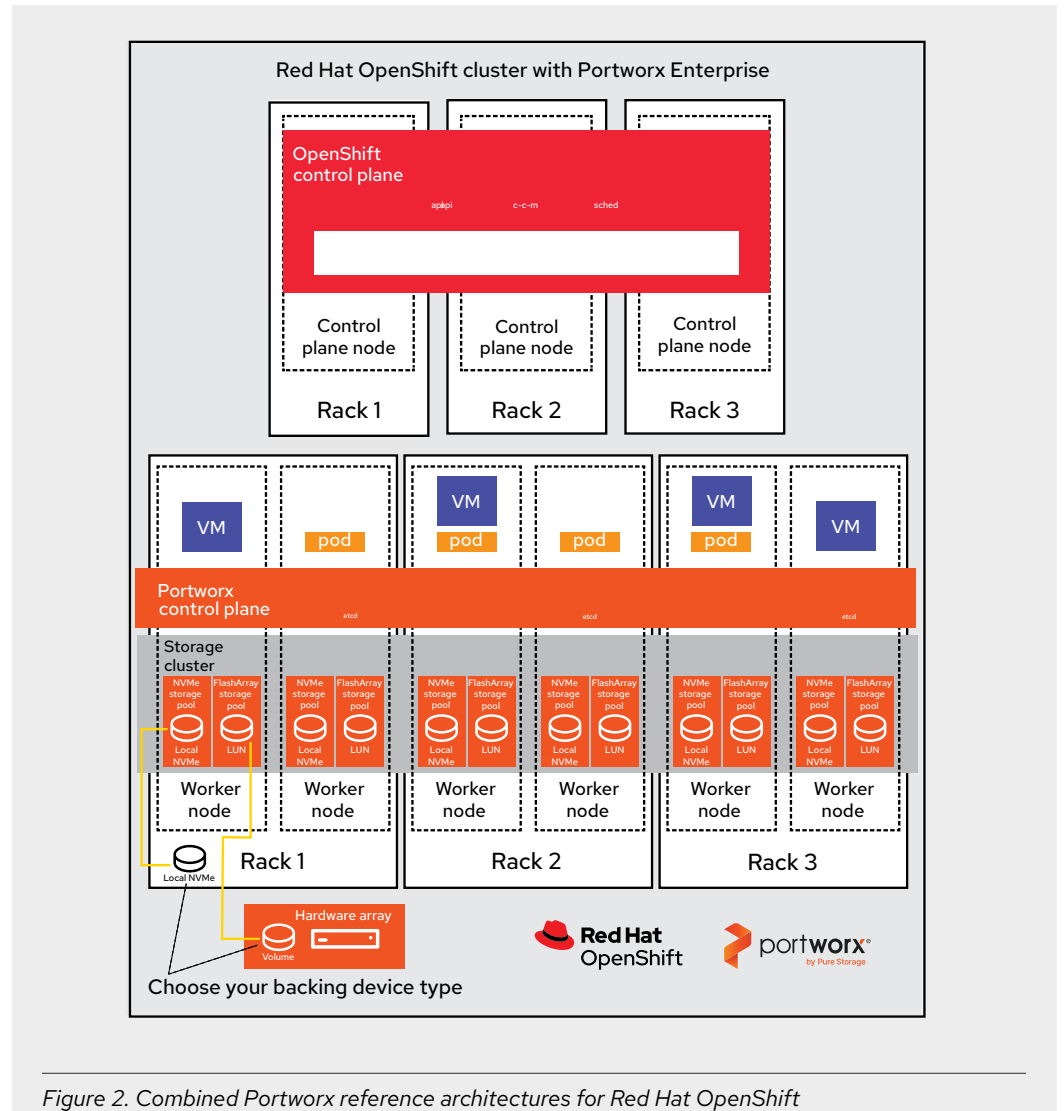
Red Hat OpenShift cluster with Portworx Enterprise

OpenShift control plane

apapi c-c-m sched

Control plane node

Control plane node

Control plane node

Rack 1

Rack 2

Rack 3

VM

pod

VM

pod

pod

VM

pod

VM

Portworx control plane

etcd

etcd

etcd

Storage cluster

NVMe storage pool

FlashArray storage pool

Local NVMe

LUN

NVMe storage pool

FlashArray storage pool

Local NVMe

LUN

NVMe storage pool

FlashArray storage pool

Local NVMe

LUN

NVMe storage pool

FlashArray storage pool

Local NVMe

LUN

NVMe storage pool

FlashArray storage pool

Local NVMe

LUN

NVMe storage pool

FlashArray storage pool

Local NVMe

LUN

Worker node

Worker node

Worker node

Worker node

Worker node

Worker node

Rack 1

Rack 2

Rack 3

Local NVMe

Hardware array

Volume

Choose your backing device type

Red Hat OpenShift

portworx by Pure Storage

Figure 2. Combined Portworx reference architectures for Red Hat OpenShift